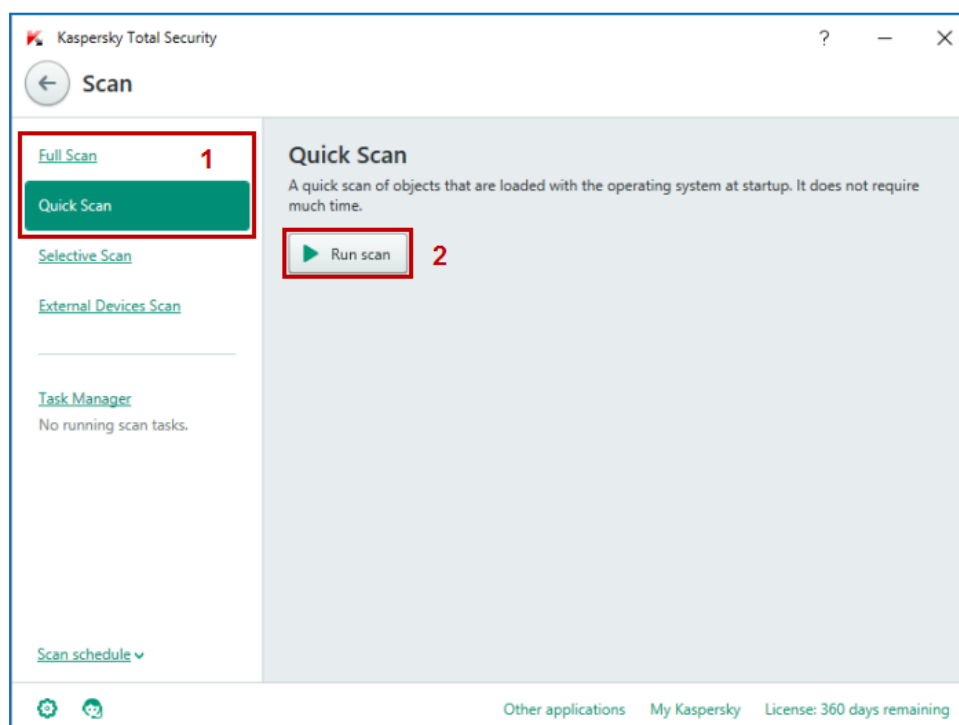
Kaspersky Total Security

?

Scan

Full Scan

1

Quick Scan

Selective Scan

External Devices Scan

Task Manager

No running scan tasks.

Scan schedule

Quick Scan

A quick scan of objects that are loaded with the operating system at startup. It does not require much time.

Run scan

2

Other applications

My Kaspersky

License: 360 days remaining